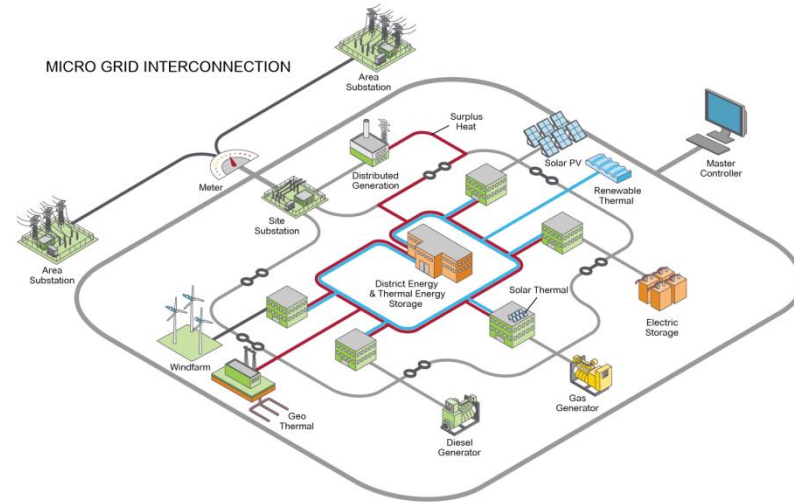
MICRO GRID INTERCONNECTION

Area Substation

Meter

Area Substation

Site Substation

Surplus Heat

Distributed Generation

Solar PV

Renewable Thermal

Master Controller

District Energy & Thermal Energy Storage

Solar Thermal

Electric Storage

Windfarm

Geo Thermal

Diesel Generator

Gas Generator